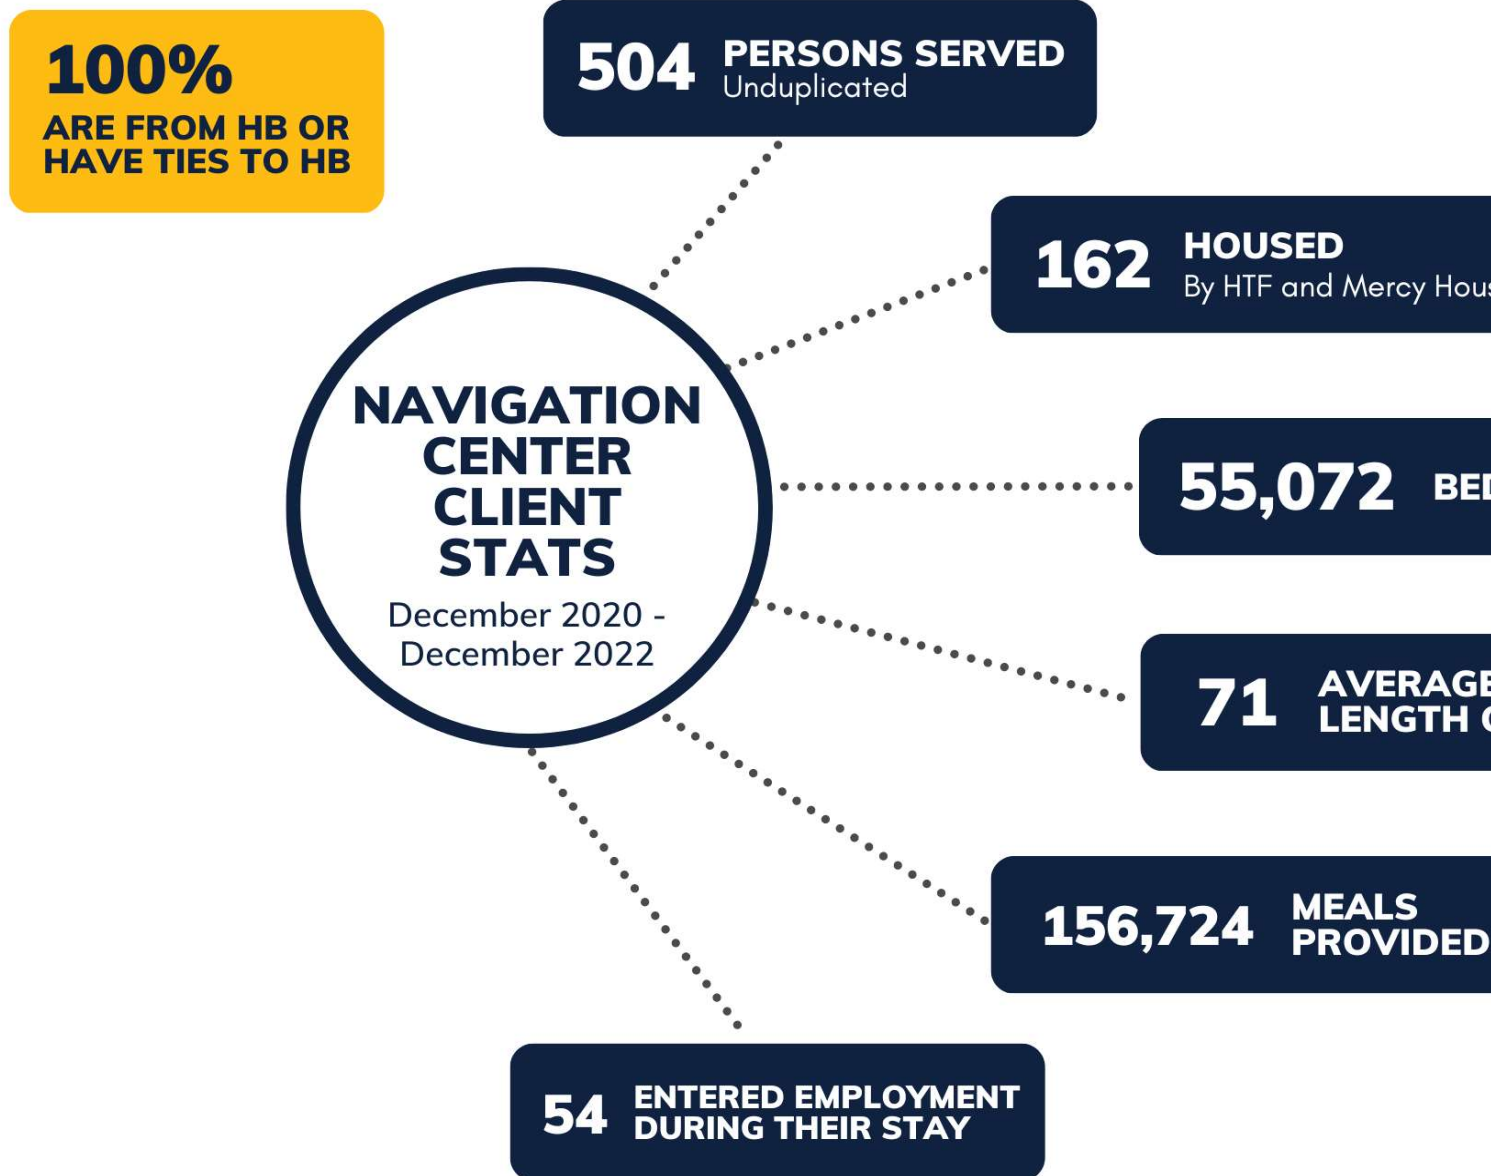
100%
ARE FROM HB OR HAVE TIES TO HB

504 PERSONS SERVED
Unduplicated

162 HOUSED
By HTF and Mercy Hous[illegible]

NAVIGATION CENTER CLIENT STATS
December 2020 - December 2022

55,072 BE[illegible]

71 AVERAGE LENGTH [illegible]

156,724 MEALS PROVIDED

54 ENTERED EMPLOYMENT DURING THEIR STAY